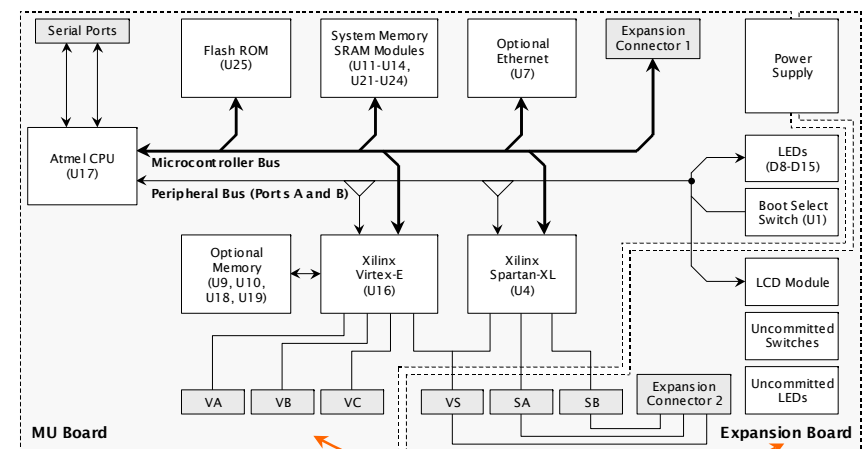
Serial Ports

Flash ROM (U25)

System Memory SRAM Modules (U11-U14, U21-U24)

Optional Ethernet (U7)

Expansion Connector 1

Power Supply

Atmel CPU (U17)

Microcontroller Bus

Peripheral Bus (Ports A and B)

LEDs (D8-D15)

Boot Select Switch (U1)

Optional Memory (U9, U10, U18, U19)

Xilinx Virtex-E (U16)

Xilinx Spartan-XL (U4)

LCD Module

Uncommitted Switches

Uncommitted LEDs

Expansion Connector 2

VA

VB

VC

VS

SA

SB

MU Board

Expansion Board